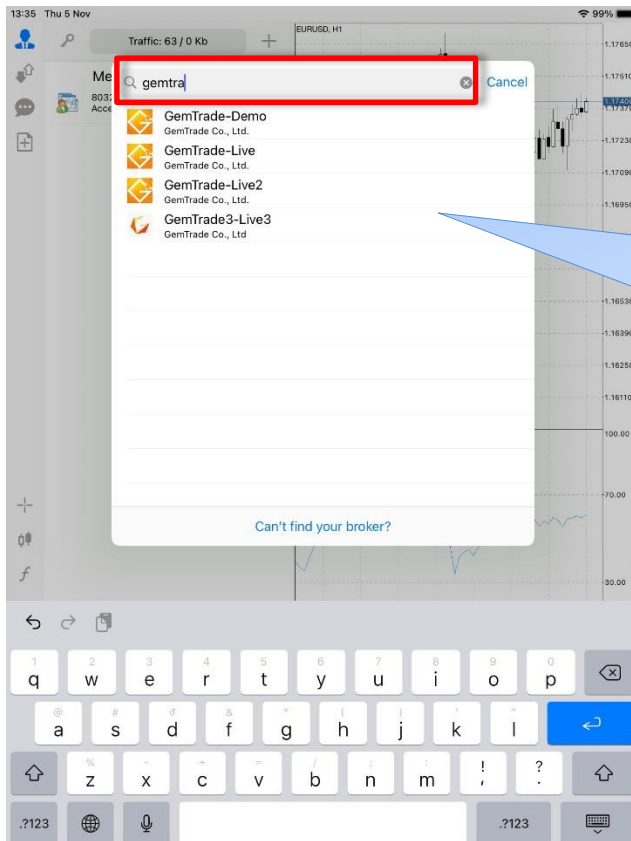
13:35 Thu 5 Nov

99%

Traffic: 63 / 0 Kb

EURUSD, H1

Me

803

Acce

gemtra

Cancel

GemTrade-Demo
GemTrade Co., Ltd.

GemTrade-Live
GemTrade Co., Ltd.

GemTrade-Live2
GemTrade Co., Ltd.

GemTrade3-Live3
GemTrade Co., Ltd

Can't find your broker?

1.17650
1.17510
1.17400
1.17370
1.17230
1.17090
1.16950
1.16530
1.16390
1.16250
1.16110
100.00
70.00
30.00

1 q 2 w 3 e 4 r 5 t 6 y 7 u 8 i 9 o 0 p

@ a # s & d * f " g ( h ) j ' k " l

% z - x + c = v / b ; n : m ! , ? .

.?123 .?123